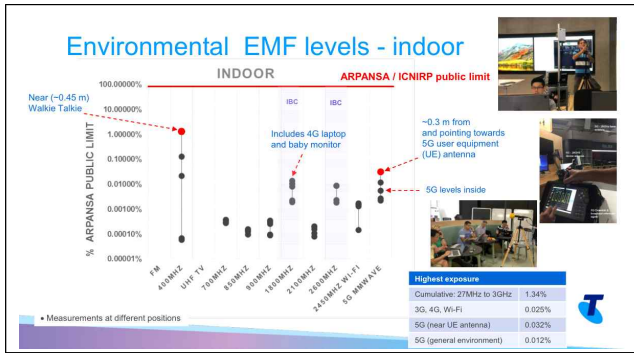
Environmental EMF levels - indoor

INDOOR

ARPANSA / ICNIRP public limit

Near (~0.45 m) Walkie Talkie

% ARPANSA PUBLIC LIMIT

100.00000%
10.00000%
1.00000%
0.10000%
0.01000%
0.00100%
0.00010%
0.00001%

IBC

IBC

Includes 4G laptop and baby monitor

~0.3 m from and pointing towards 5G user equipment (UE) antenna

5G levels inside

FM
400MHZ
UHF TV
700MHZ
850MHZ
900MHZ
1800MHZ
2100MHZ
2600MHZ
2450MHZ Wi-Fi
5G MMWAVE

• Measurements at different positions

| Highest exposure | |
|---|---|
| Cumulative: 27MHz to 3GHz | 1.34% |
| 3G, 4G, Wi-Fi | 0.025% |
| 5G (near UE antenna) | 0.032% |
| 5G (general environment) | 0.012% |